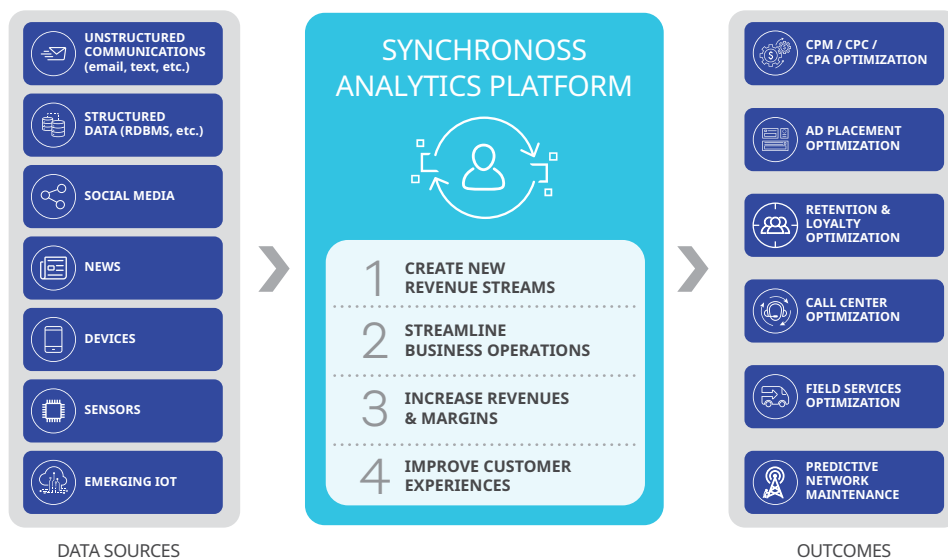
UNSTRUCTURED COMMUNICATIONS (email, text, etc.)

STRUCTURED DATA (RDBMS, etc.)

SOCIAL MEDIA

NEWS

DEVICES

SENSORS

EMERGING IOT

DATA SOURCES

SYNCHRONOSS ANALYTICS PLATFORM

1 CREATE NEW REVENUE STREAMS

2 STREAMLINE BUSINESS OPERATIONS

3 INCREASE REVENUES & MARGINS

4 IMPROVE CUSTOMER EXPERIENCES

CPM / CPC / CPA OPTIMIZATION

AD PLACEMENT OPTIMIZATION

RETENTION & LOYALTY OPTIMIZATION

CALL CENTER OPTIMIZATION

FIELD SERVICES OPTIMIZATION

PREDICTIVE NETWORK MAINTENANCE

OUTCOMES